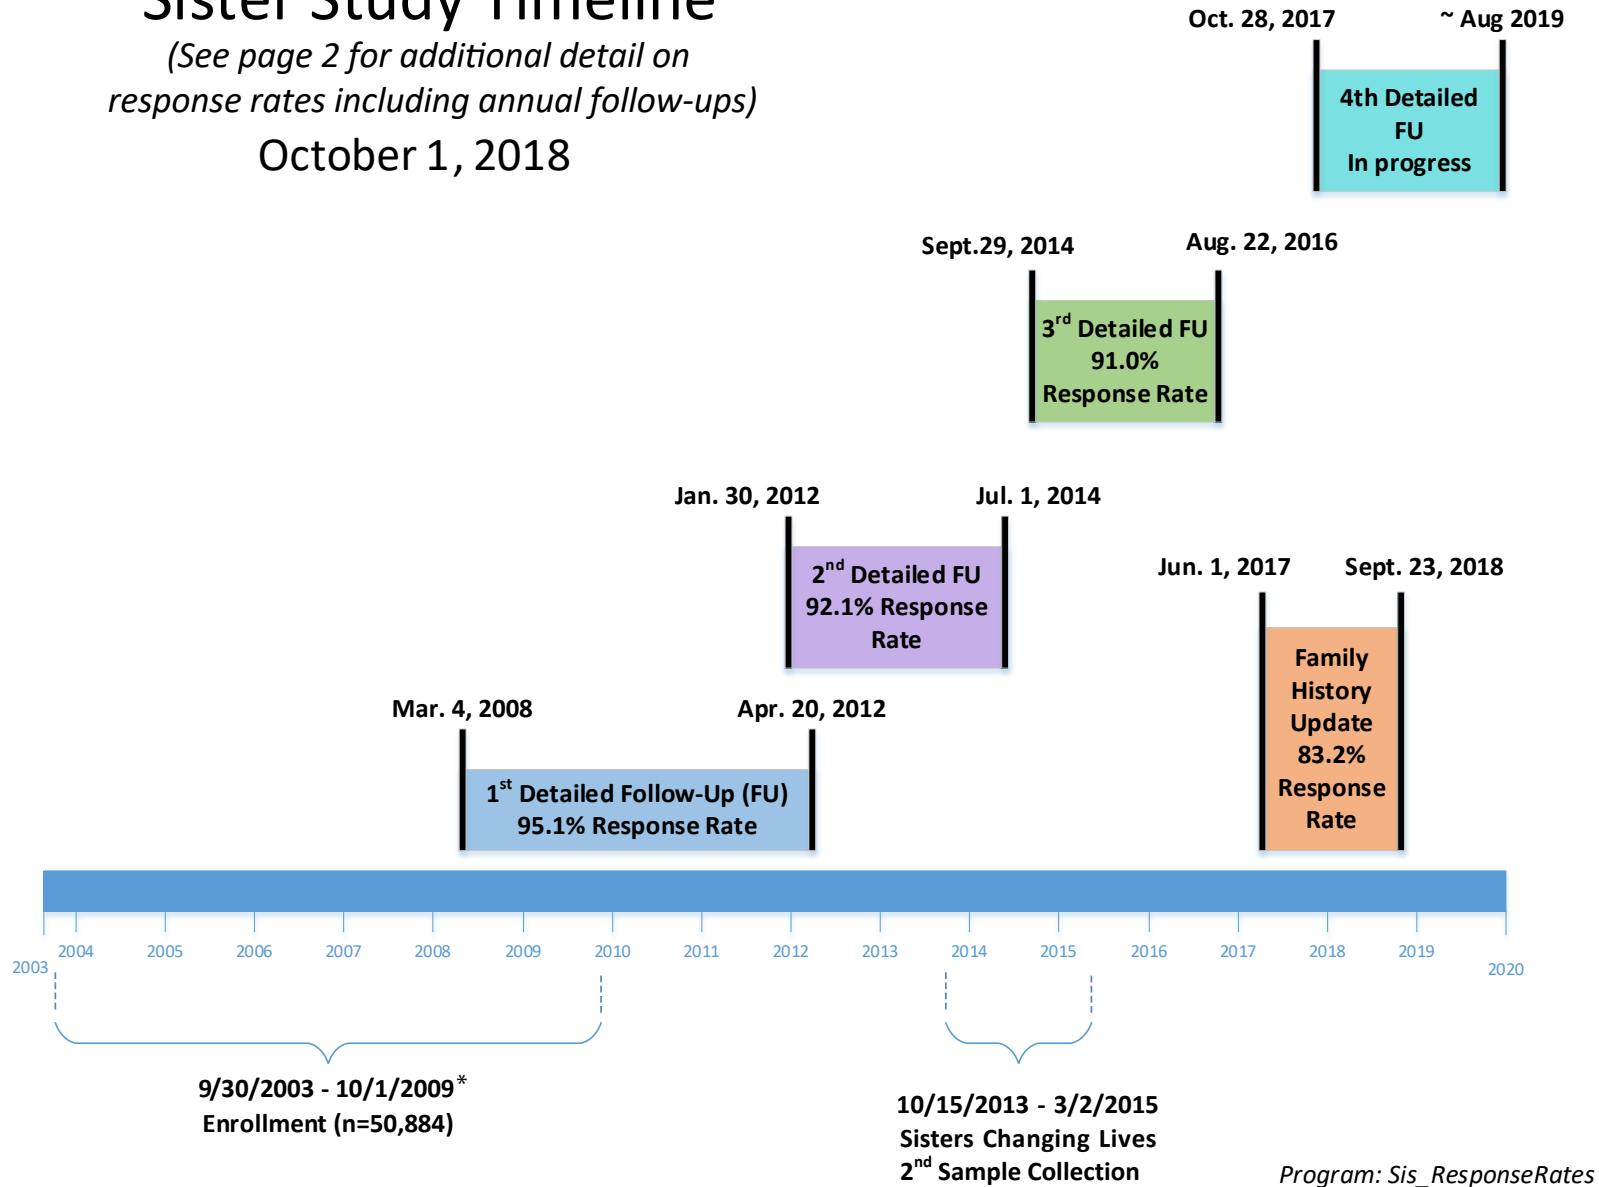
Sister Study Timeline

(See page 2 for additional detail on response rates including annual follow-ups)

October 1, 2018

Oct. 28, 2017 ~ Aug 2019

4th Detailed FU In progress

Sept.29, 2014 Aug. 22, 2016

$3^{rd}$ Detailed FU 91.0% Response Rate

Jan. 30, 2012 Jul. 1, 2014

$2^{nd}$ Detailed FU 92.1% Response Rate

Jun. 1, 2017 Sept. 23, 2018

Family History Update 83.2% Response Rate

Mar. 4, 2008 Apr. 20, 2012

$1^{st}$ Detailed Follow-Up (FU) 95.1% Response Rate

2003 2004 2005 2006 2007 2008 2009 2010 2011 2012 2013 2014 2015 2016 2017 2018 2019 2020

9/30/2003 - 10/1/2009*
Enrollment (n=50,884)

10/15/2013 - 3/2/2015
Sisters Changing Lives
$2^{nd}$ Sample Collection

Program: Sis_ResponseRates